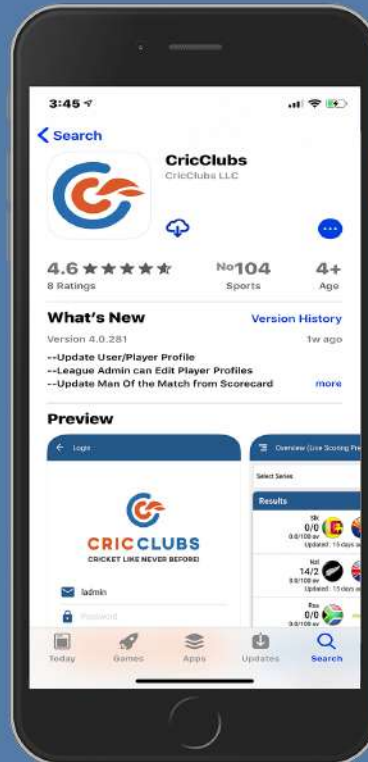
3:45

< Search

CricClubs
CricClubs LLC

4.6 ★★★★★
8 Ratings

No104
Sports

4+
Age

What's New
Version History

Version 4.0.281
1w ago

--Update User/Player Profile
--League Admin can Edit Player Profiles
--Update Man Of the Match from Scorecard
more

Preview

Login

CRICCLUBS
CRICKET LIKE NEVER BEFORE!

ladmin
Password

Overview (Live Scoring Pr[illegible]

Select Series

Results

0/0
0.0/100 ov
Updated : 15 days a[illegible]

14/2
0.0/100 ov
Updated : 15 days a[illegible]

0/0
0.0/100 ov

Today
Games
Apps
Updates
Search